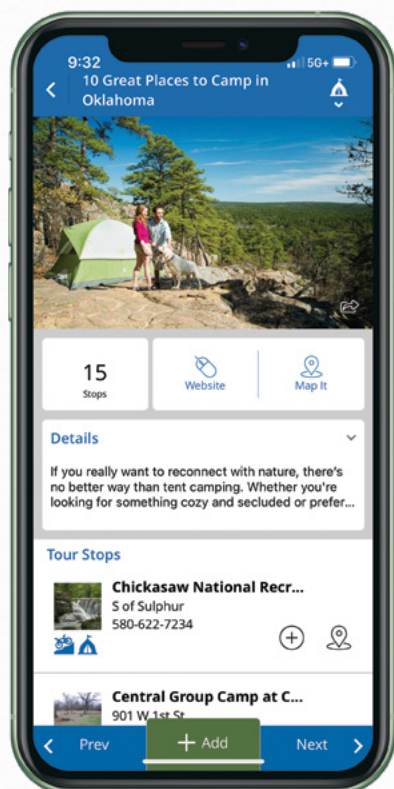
9:32
5G+

10 Great Places to Camp in Oklahoma

15
Stops

Website

Map It

Details

If you really want to reconnect with nature, there's no better way than tent camping. Whether you're looking for something cozy and secluded or prefer...

Tour Stops

Chickasaw National Recr...
S of Sulphur
580-622-7234

Central Group Camp at C...
901 W 1st St

Prev

+ Add

Next